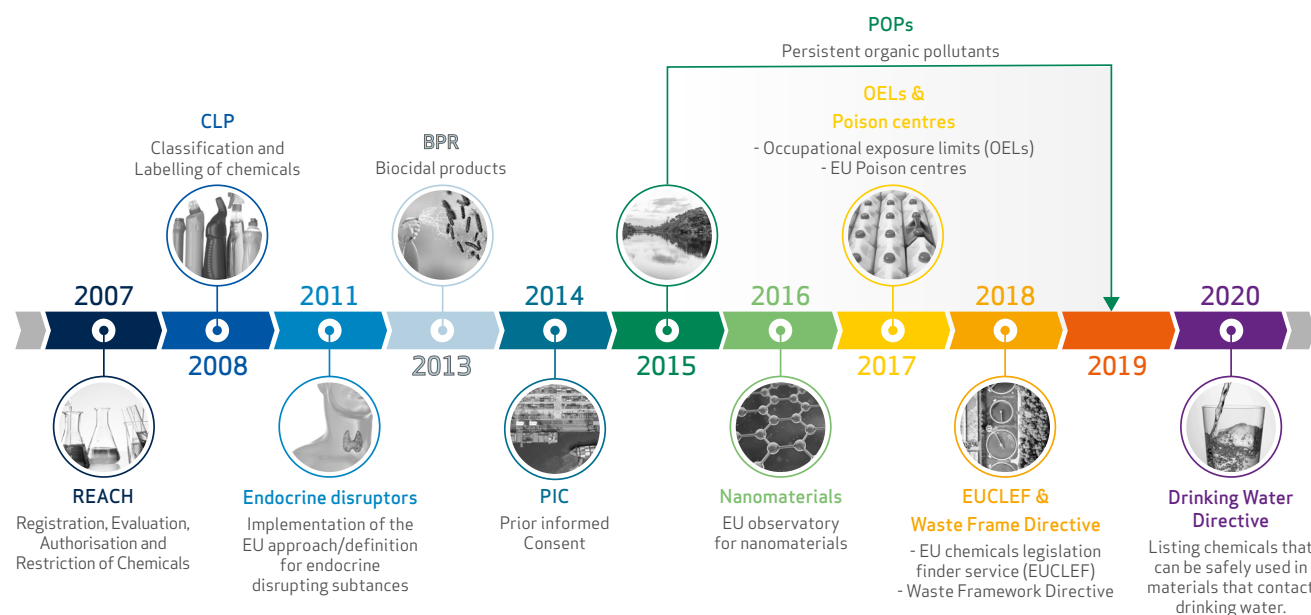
POPs
Persistent organic pollutants

CLP
Classification and Labelling of chemicals

BPR
Biocidal products

OELs & Poison centres
- Occupational exposure limits (OELs)
- EU Poison centres

2007
2008
2011
2013
2014
2015
2016
2017
2018
2019
2020

REACH
Registration, Evaluation, Authorisation and Restriction of Chemicals

Endocrine disruptors
Implementation of the EU approach/definition for endocrine disrupting subtances

PIC
Prior informed Consent

Nanomaterials
EU observatory for nanomaterials

EUCLEF & Waste Frame Directive
- EU chemicals legislation finder service (EUCLEF)
- Waste Framework Directive

Drinking Water Directive
Listing chemicals that can be safely used in materials that contact drinking water.